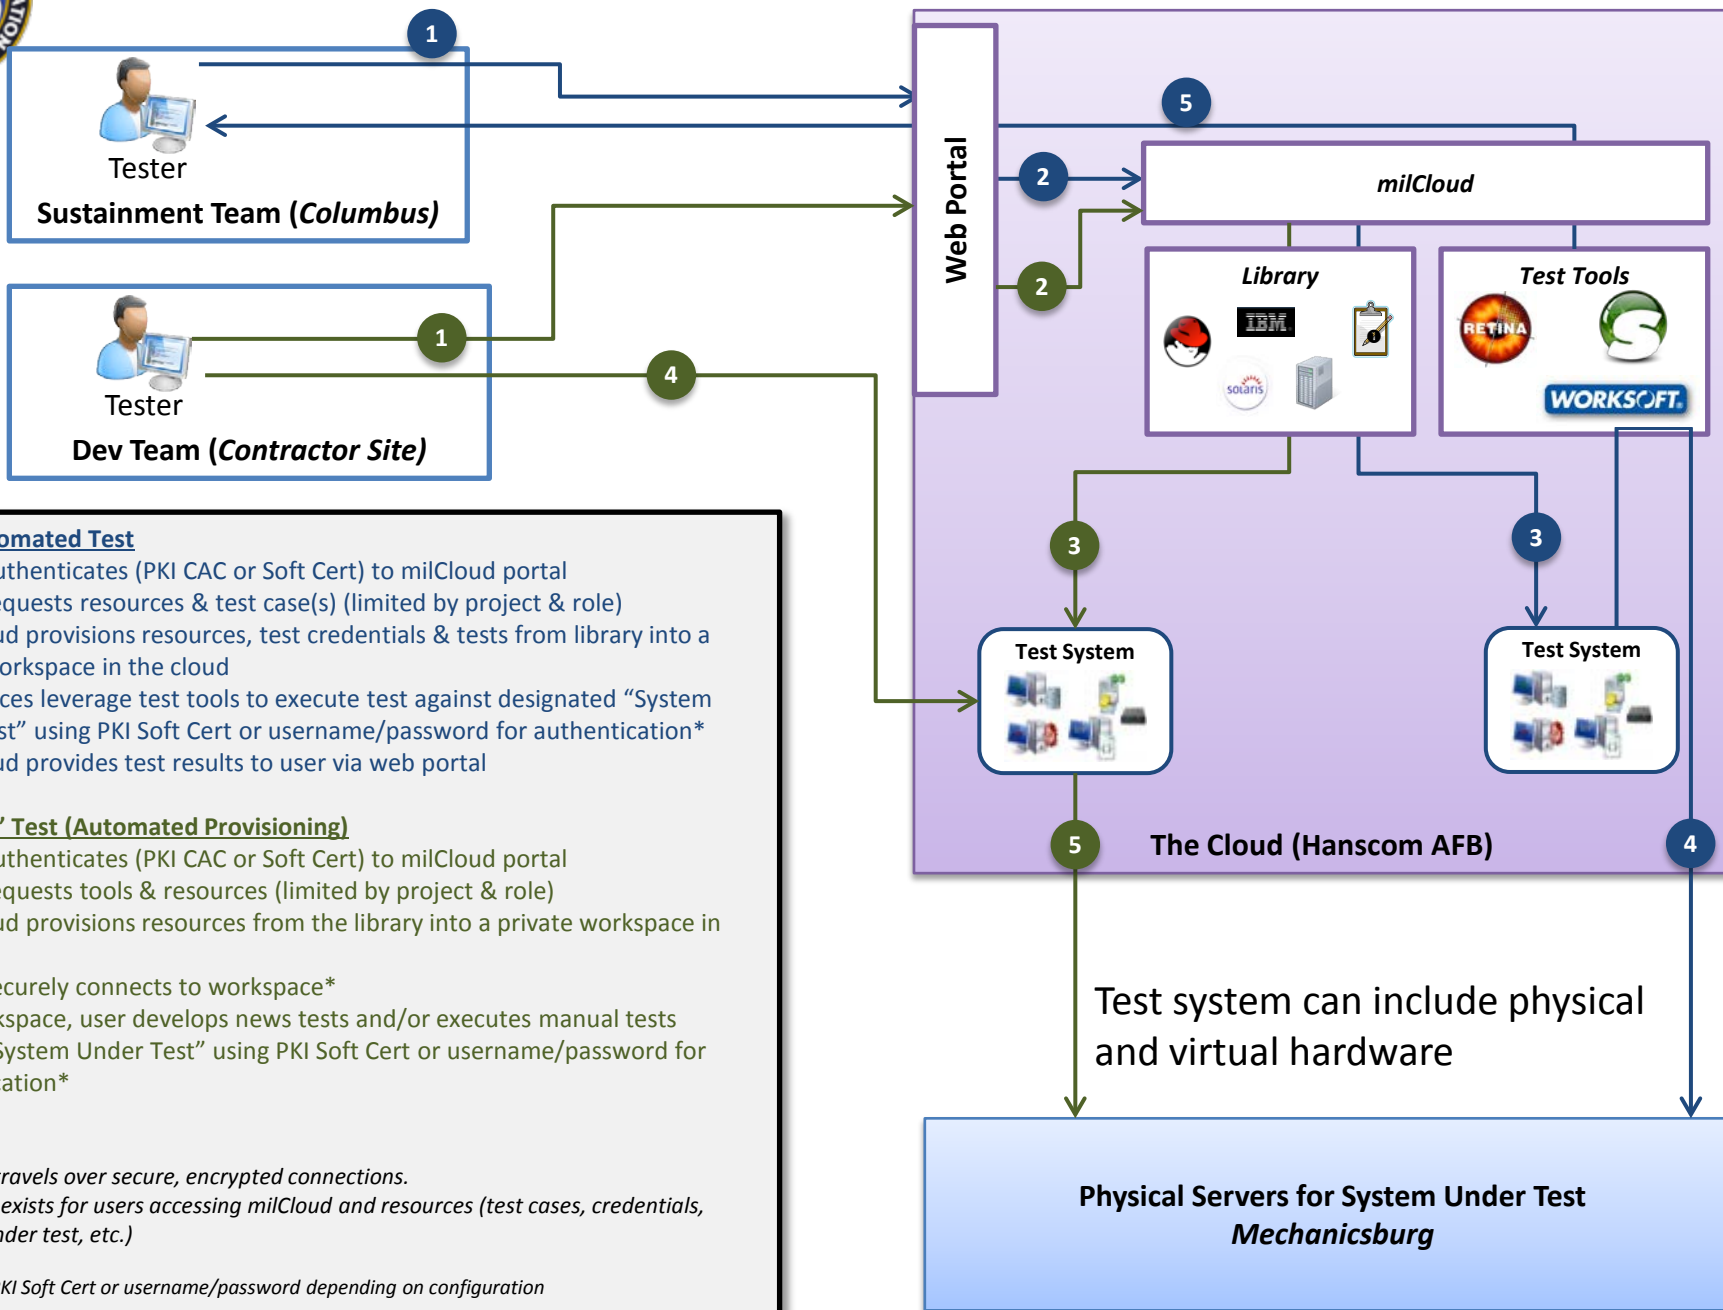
1

Tester

Sustainment Team (Columbus)

Tester

1

4

Dev Team (Contractor Site)

Web Portal

5

2

2

milCloud

Library

IBM

solaris

Test Tools

RETINA

WORKSOFT.

3

3

Test System

Test System

5

The Cloud (Hanscom AFB)

4

omated Test
uthenticates (PKI CAC or Soft Cert) to milCloud portal
equests resources & test case(s) (limited by project & role)
ud provisions resources, test credentials & tests from library into a orkspace in the cloud
ces leverage test tools to execute test against designated “System st” using PKI Soft Cert or username/password for authentication*
ud provides test results to user via web portal

’ Test (Automated Provisioning)
uthenticates (PKI CAC or Soft Cert) to milCloud portal
equests tools & resources (limited by project & role)
ud provisions resources from the library into a private workspace in

ecurely connects to workspace*
kspace, user develops news tests and/or executes manual tests
System Under Test” using PKI Soft Cert or username/password for ation*

ravels over secure, encrypted connections.
exists for users accessing milCloud and resources (test cases, credentials, nder test, etc.)

KI Soft Cert or username/password depending on configuration

Test system can include physical and virtual hardware

Physical Servers for System Under Test
Mechanicsburg